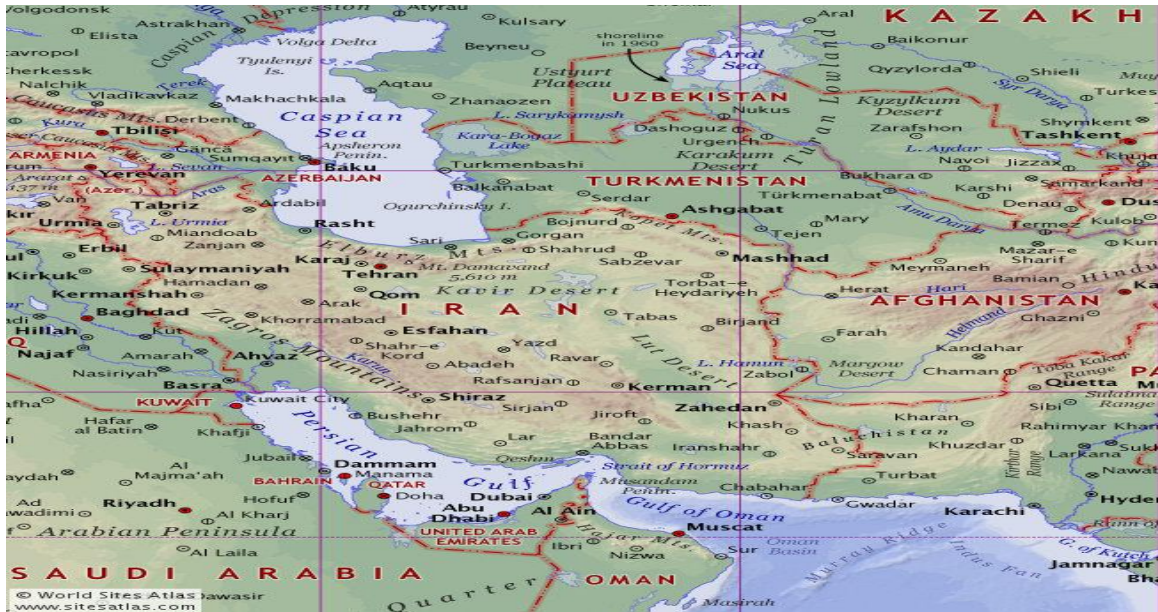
Volgodonsk
Astrakhan
Caspian Depression
Atyrau
Kulsary
Aral
KAZAKH
Elista
Volga Delta
Beyneu
shoreline in 1960
Aral Sea
Baikonur
Stavropol
Tyulenyi Is.
Ustyurt Plateau
Qyzylorda
Shieli
Cherkessk
Aqtau
UZBEKISTAN
Turan Lowland
Nalchik
Vladikavkaz
Makhachkala
Zhanaozen
Nukus
Kyzylkum Desert
Turkestan
Caucasus Mts.
Derbent
Caspian Sea
L. Sarykamysh
Syr Darya
Tbilisi
Kara-Bogaz Lake
Dashoguz
Zarafshon
Shymkent
Ganca
Apsheron Penin.
Urgench
Tashkent
ARMENIA
Sumqayit
Baku
Turkmenbashi
Karakum Desert
L. Aydar
Navoi
Jizzax
Yerevan
AZERBAIJAN
Balkanabat
TURKMENISTAN
Bukhara
Samarkand
(Azer.)
Aras
Serdar
Türkmenabat
Karshi
Tabriz
Ardabil
Ogurchinsky I.
Ashgabat
Denau
Urmia
L. Urmia
Rasht
Bojnurd
Kopet Mts.
Mary
Amu Darya
Termez
Dus
Miandoab
Sari
Gorgan
Tejen
Kulob
Erbil
Zanjan
Elburz Mts.
Shahrud
Sabzevar
Mazar-e Sharif
Kun
Kirkuk
Sulaymaniyah
Karaj
Mt. Damavand 5,610 m
Mashhad
Meymaneh
Bamian
Hindu
Hamadan
Tehran
Torbat-e Heydariyeh
Kermanshah
Qom
Kavir Desert
Herat
Hari
AFGHANISTAN
Ka
Arak
IRAN
Baghdad
Zagros Mountains
Khorramabad
Esfahan
Tabas
Birjand
Helmand
Ghazni
Hillah
Farah
Najaf
Shahr-e Kord
Yazd
Lut Desert
Kandahar
Amarah
Ahvaz
Karun
Abadeh
Ravar
L. Hamun
Zabol
Margow Desert
Chaman
Toba Kakar Range
Nasiriyah
Rafsanjan
Kerman
Quetta
Basra
Shiraz
KUWAIT
Kuwait City
Sirjan
Zahedan
Sibi
Sulaiman Range
Hafar al Batin
Bushehr
Jiroft
Kharan
Khafji
Persian
Jahrom
Khash
Baluchistan
Rahimyar Khan
Lar
Bandar Abbas
Iranshahr
Khuzdar
Jubail
Qeshm
Saravan
Larkana
Dammam
Manama
Strait of Hormuz
Turbat
Kirthar Range
Nawab
Al Majma'ah
BAHRAIN
QATAR
Musandam Penin.
Chabahar
Hofuf
Doha
Gulf
Dubai
Gwadar
Karachi
Hyder
Riyadh
Al Kharj
Abu Dhabi
Al Ain
Gulf of Oman
Arabian Peninsula
UNITED ARAB EMIRATES
Hajar Mts.
Muscat
Murray Ridge
Rann of
Al Laila
Ibri
Nizwa
Sur
Oman Basin
Indus Fan
G. of Kutch
SAUDI ARABIA
OMAN
Jamnagar
Bha
© World Sites Atlas www.sitesatlas.com
Dawasir
Quarter
Masirah